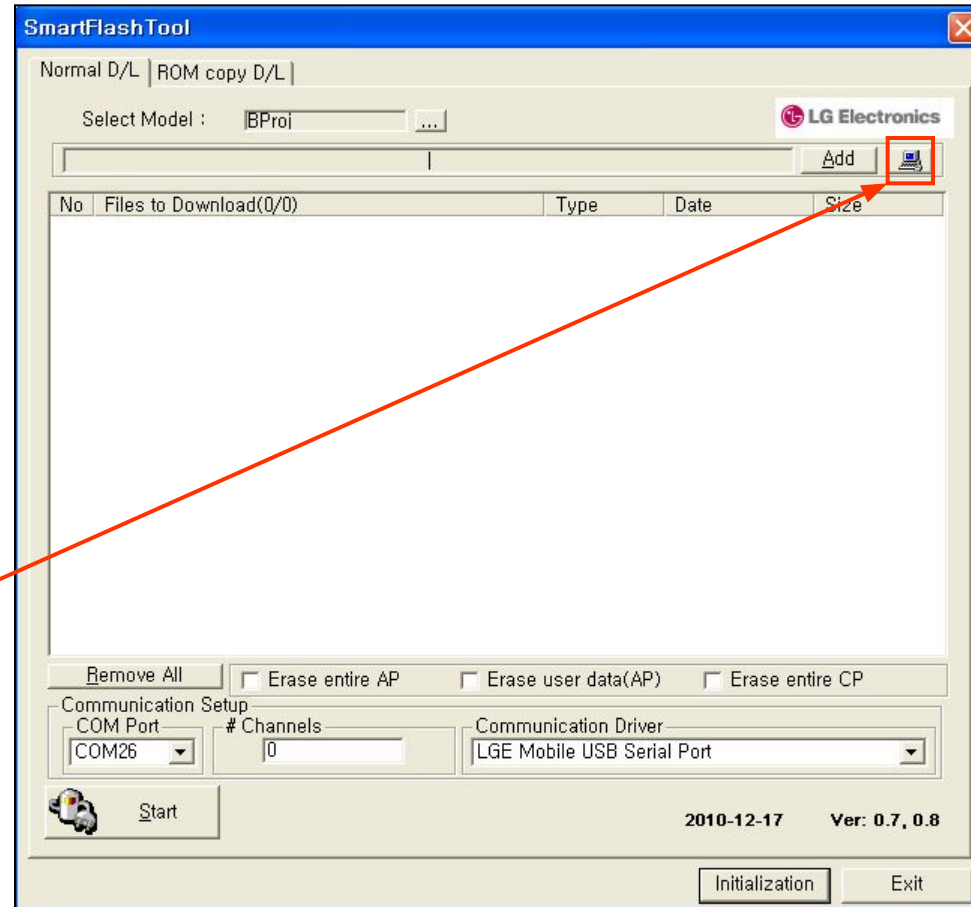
SmartFlashTool

Normal D/L | ROM copy D/L

Select Model : BProj ...

LG Electronics

Add

| No | Files to Download(0/0) | Type | Date | Size |
|---|---|---|---|---|

Remove All

Erase entire AP

Erase user data(AP)

Erase entire CP

Communication Setup

COM Port

COM26

# Channels

0

Communication Driver

LGE Mobile USB Serial Port

Start

2010-12-17

Ver: 0.7, 0.8

Initialization

Exit